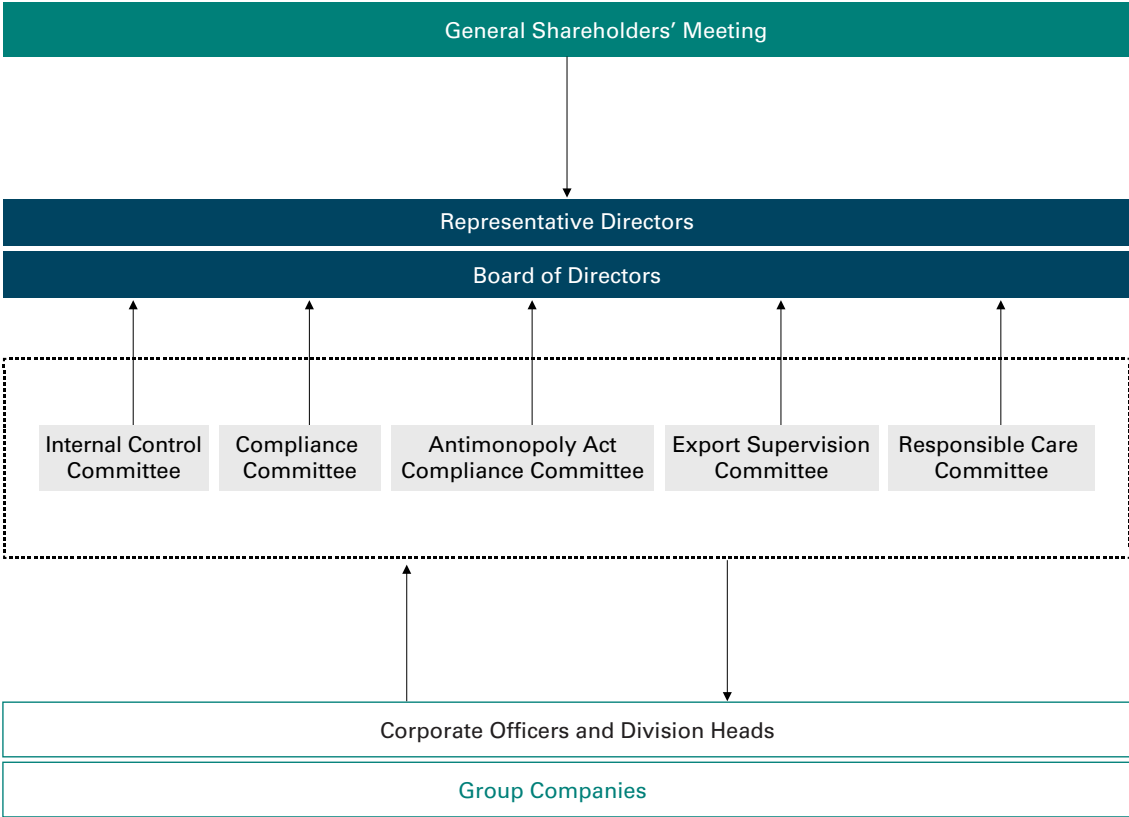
General Shareholders’ Meeting

Representative Directors

Board of Directors

Internal Control Committee

Compliance Committee

Antimonopoly Act Compliance Committee

Export Supervision Committee

Responsible Care Committee

Corporate Officers and Division Heads

Group Companies